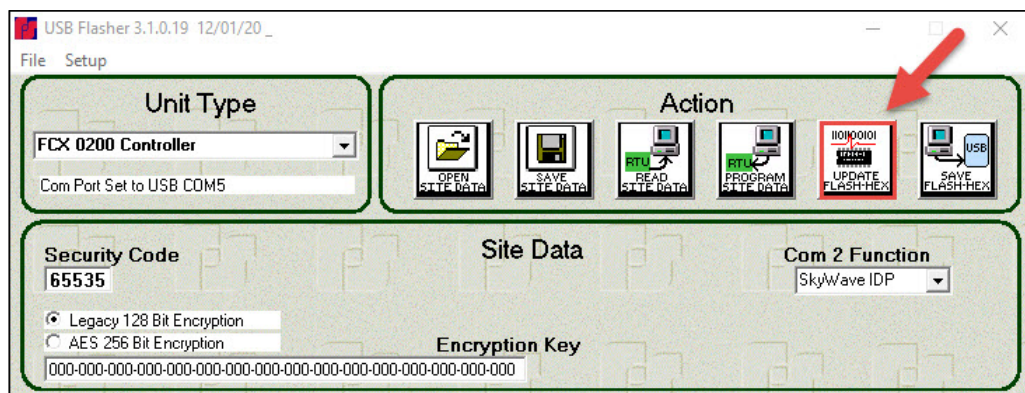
USB Flasher 3.1.0.19 12/01/20 _

File Setup

Unit Type

FCX 0200 Controller

Com Port Set to USB COM5

Action

OPEN SITE DATA

SAVE SITE DATA

RTU READ SITE DATA

RTU PROGRAM SITE DATA

110100101 UPDATE FLASH-HEX

USB SAVE FLASH-HEX

Security Code

65535

Site Data

Com 2 Function

SkyWave IDP

Legacy 128 Bit Encryption

AES 256 Bit Encryption

Encryption Key

000-000-000-000-000-000-000-000-000-000-000-000-000-000-000-000